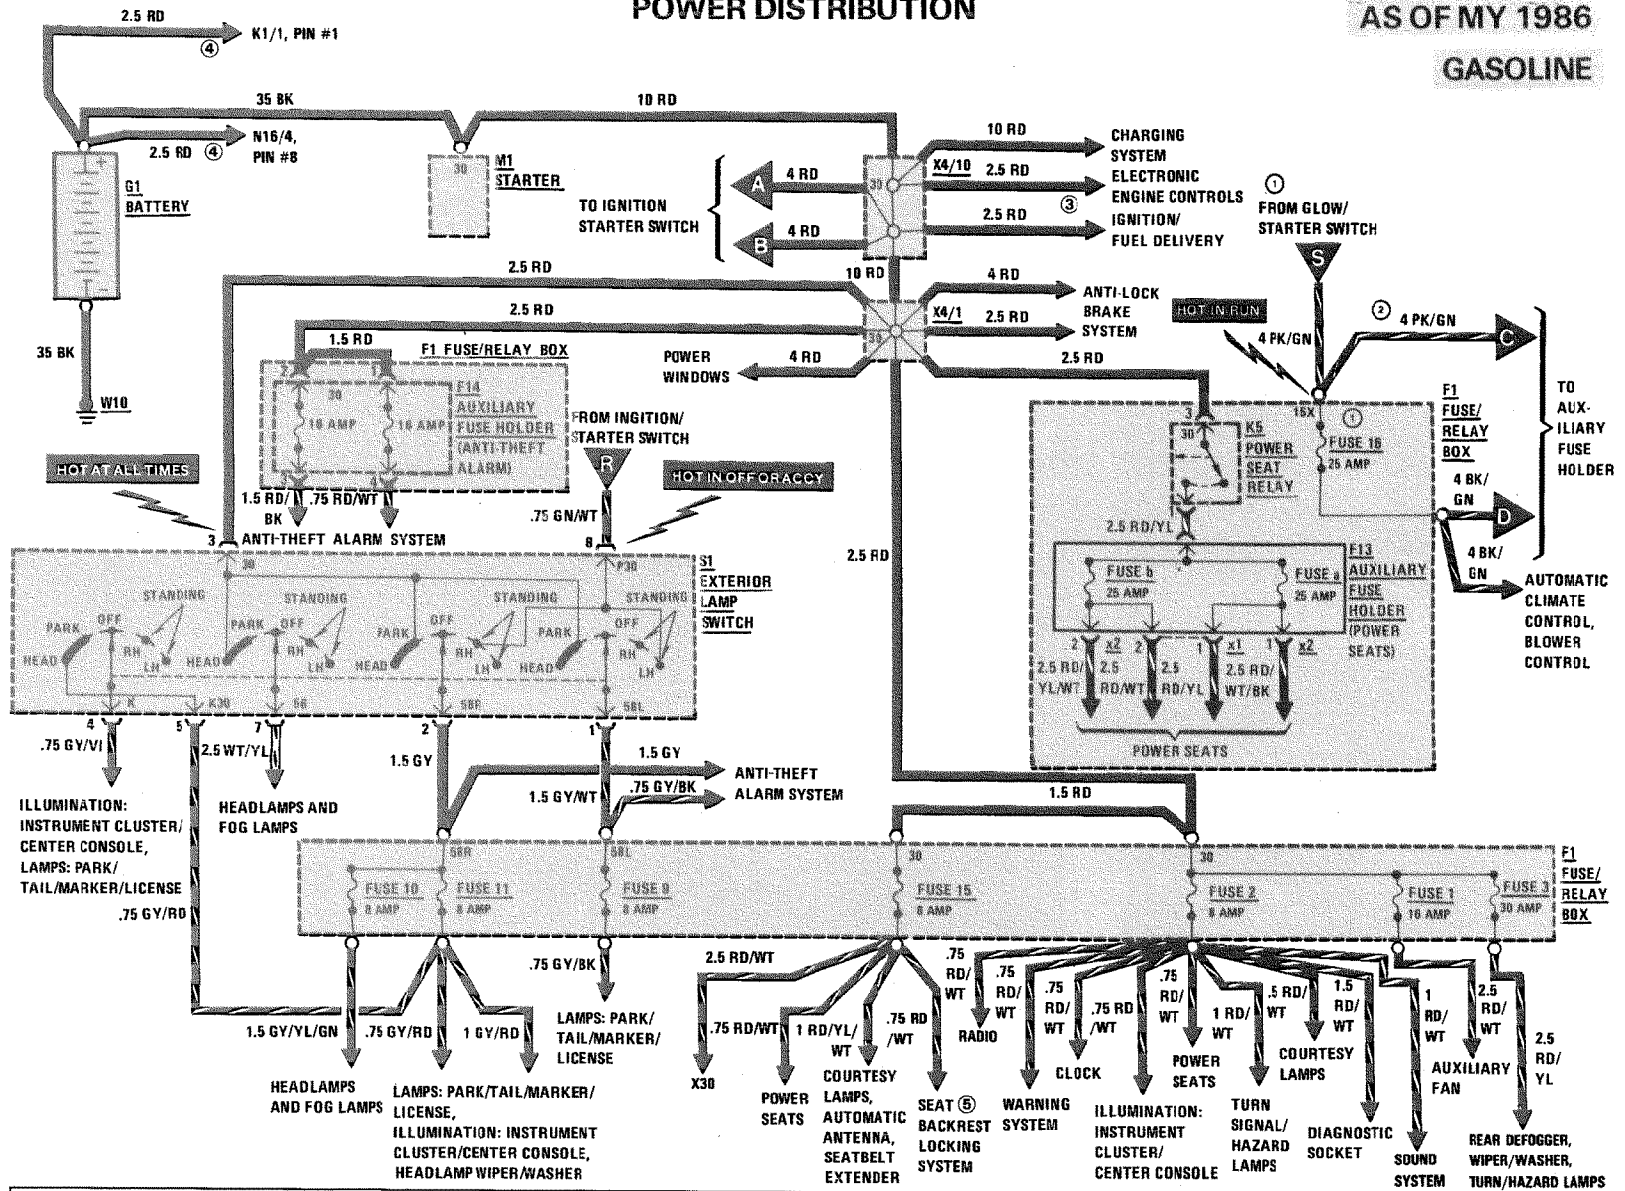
POWER DISTRIBUTION

AS OF MY 1986

GASOLINE

2.5 RD
④ K1/1, PIN #1
35 BK
10 RD
2.5 RD ④ N16/4, PIN #8
G1 BATTERY
30 M1 STARTER
35 BK
W10
TO IGNITION STARTER SWITCH
A 4 RD
B 4 RD
30 X4/10
10 RD CHARGING SYSTEM
2.5 RD ELECTRONIC ENGINE CONTROLS ③
2.5 RD IGNITION/ FUEL DELIVERY
① FROM GLOW/ STARTER SWITCH
S
10 RD
X4/1
4 RD ANTI-LOCK BRAKE SYSTEM
2.5 RD
HOT IN RUN
4 PK/GN
② 4 PK/GN
C
TO AUX-ILIARY FUSE HOLDER
2.5 RD
2.5 RD
1.5 RD
F1 FUSE/RELAY BOX
30
F14 AUXILIARY FUSE HOLDER (ANTI-THEFT ALARM)
16 AMP
16 AMP
POWER WINDOWS 4 RD
2.5 RD
FROM INGITION/ STARTER SWITCH
R
HOT AT ALL TIMES
HOT IN OFF OR ACCY
1.5 RD/ BK
.75 RD/WT
ANTI-THEFT ALARM SYSTEM
.75 GN/WT
3
8
P30
30
S1 EXTERIOR LAMP SWITCH
STANDING
PARK
OFF
HEAD
RH
LH
K
K30
56
58R
58L
2.5 RD
15X ①
F1 FUSE/ RELAY BOX
3
30
K5 POWER SEAT RELAY
FUSE 16 25 AMP
4 BK/ GN
D
4 BK/ GN
AUTOMATIC CLIMATE CONTROL, BLOWER CONTROL
2.5 RD/YL
FUSE b 25 AMP
FUSE a 25 AMP
F13 AUXILIARY FUSE HOLDER (POWER SEATS)
2 x2 2 1 x1 1 x2
2.5 RD/ YL/WT
2.5 RD/WT
2.5 RD/YL
2.5 RD/ WT/BK
POWER SEATS
4 .75 GY/VI
5
7 2.5 WT/YL
2
1
1.5 GY
1.5 GY
1.5 GY/WT
.75 GY/BK
ANTI-THEFT ALARM SYSTEM
1.5 RD
ILLUMINATION: INSTRUMENT CLUSTER/ CENTER CONSOLE, LAMPS: PARK/ TAIL/MARKER/LICENSE
HEADLAMPS AND FOG LAMPS
.75 GY/RD
58R
58L
30
30
F1 FUSE/ RELAY BOX
FUSE 10 8 AMP
FUSE 11 8 AMP
FUSE 9 8 AMP
FUSE 15 8 AMP
FUSE 2 8 AMP
FUSE 1 16 AMP
FUSE 3 30 AMP
.75 GY/BK
2.5 RD/WT
.75 RD/ WT
.75 RD/ WT
.75 RD/ WT
.75 RD /WT
.75 RD/ WT
1 RD/ WT
.5 RD/ WT
1.5 RD/ WT
1 RD/ WT
2.5 RD/ WT
2.5 RD/ YL
1.5 GY/YL/GN
.75 GY/RD
1 GY/RD
LAMPS: PARK/ TAIL/MARKER/ LICENSE
.75 RD/WT
1 RD/YL/ WT
.75 RD /WT
RADIO
HEADLAMPS AND FOG LAMPS
LAMPS: PARK/TAIL/MARKER/ LICENSE, ILLUMINATION: INSTRUMENT CLUSTER/CENTER CONSOLE, HEADLAMP WIPER/WASHER
X30
POWER SEATS
COURTESY LAMPS, AUTOMATIC ANTENNA, SEATBELT EXTENDER
SEAT ⑤ BACKREST LOCKING SYSTEM
WARNING SYSTEM
CLOCK
ILLUMINATION: INSTRUMENT CLUSTER/ CENTER CONSOLE
POWER SEATS
TURN SIGNAL/ HAZARD LAMPS
COURTESY LAMPS
DIAGNOSTIC SOCKET
SOUND SYSTEM
AUXILIARY FAN
REAR DEFOGGER, WIPER/WASHER, TURN/HAZARD LAMPS